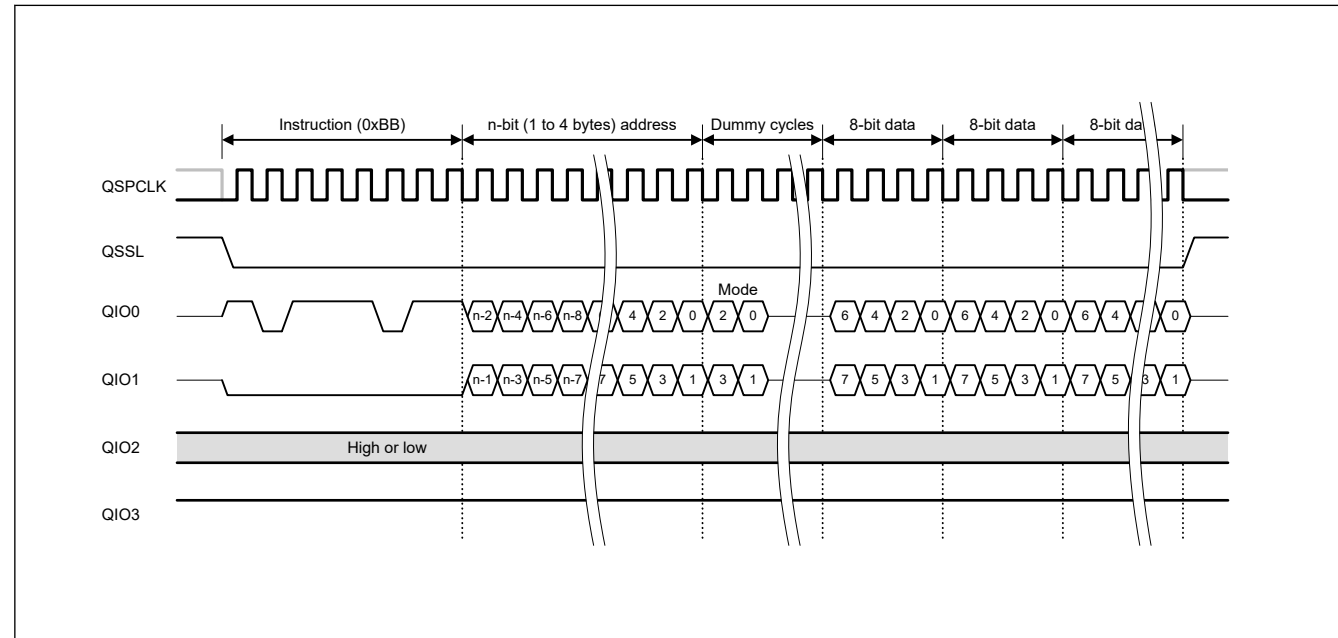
Instruction (0xBB)
n-bit (1 to 4 bytes) address
Dummy cycles
8-bit data
8-bit data
8-bit da

QSPCLK

QSSL

Mode

QIO0
n-2 n-4 n-6 n-8 4 2 0 2 0 6 4 2 0 6 4 2 0 6 4 0

QIO1
n-1 n-3 n-5 n-7 7 5 3 1 3 1 7 5 3 1 7 5 3 1 7 5 3 1

QIO2
High or low

QIO3